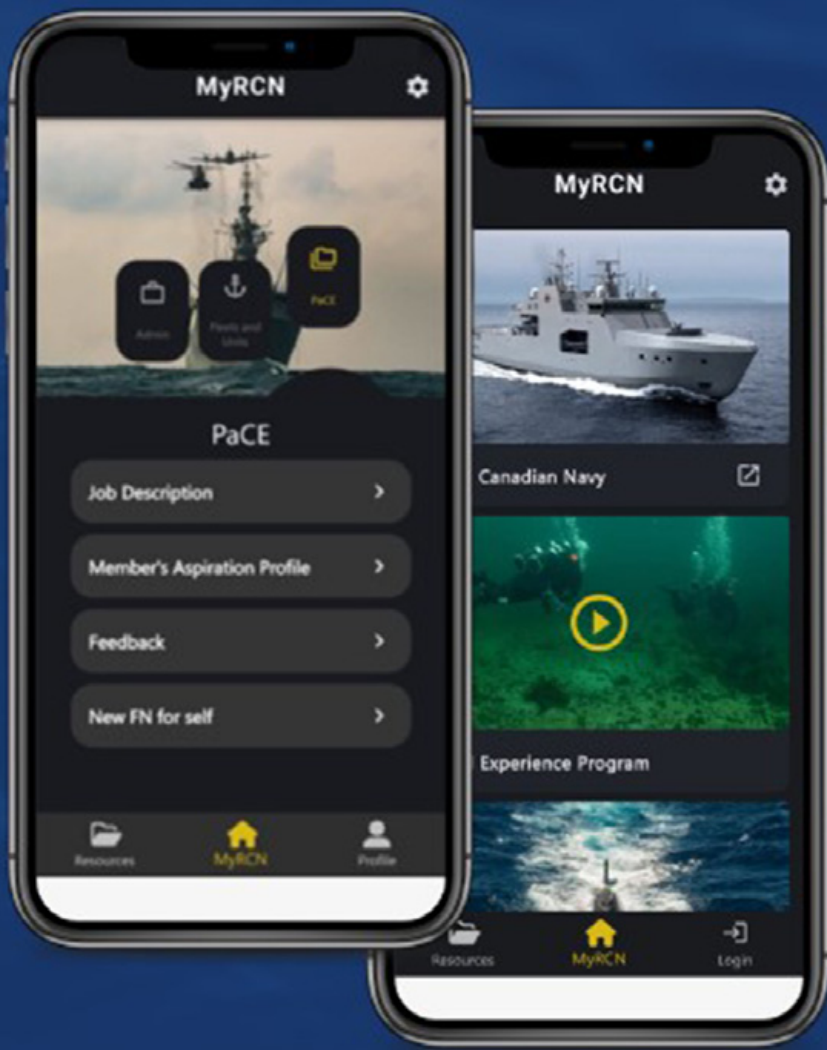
MyRCN

Admin

Posts and Units

PaCE

PaCE

Job Description

Member's Aspiration Profile

Feedback

New FN for self

Resources

MyRCN

Profile

MyRCN

Canadian Navy

Experience Program

Resources

MyRCN

Login